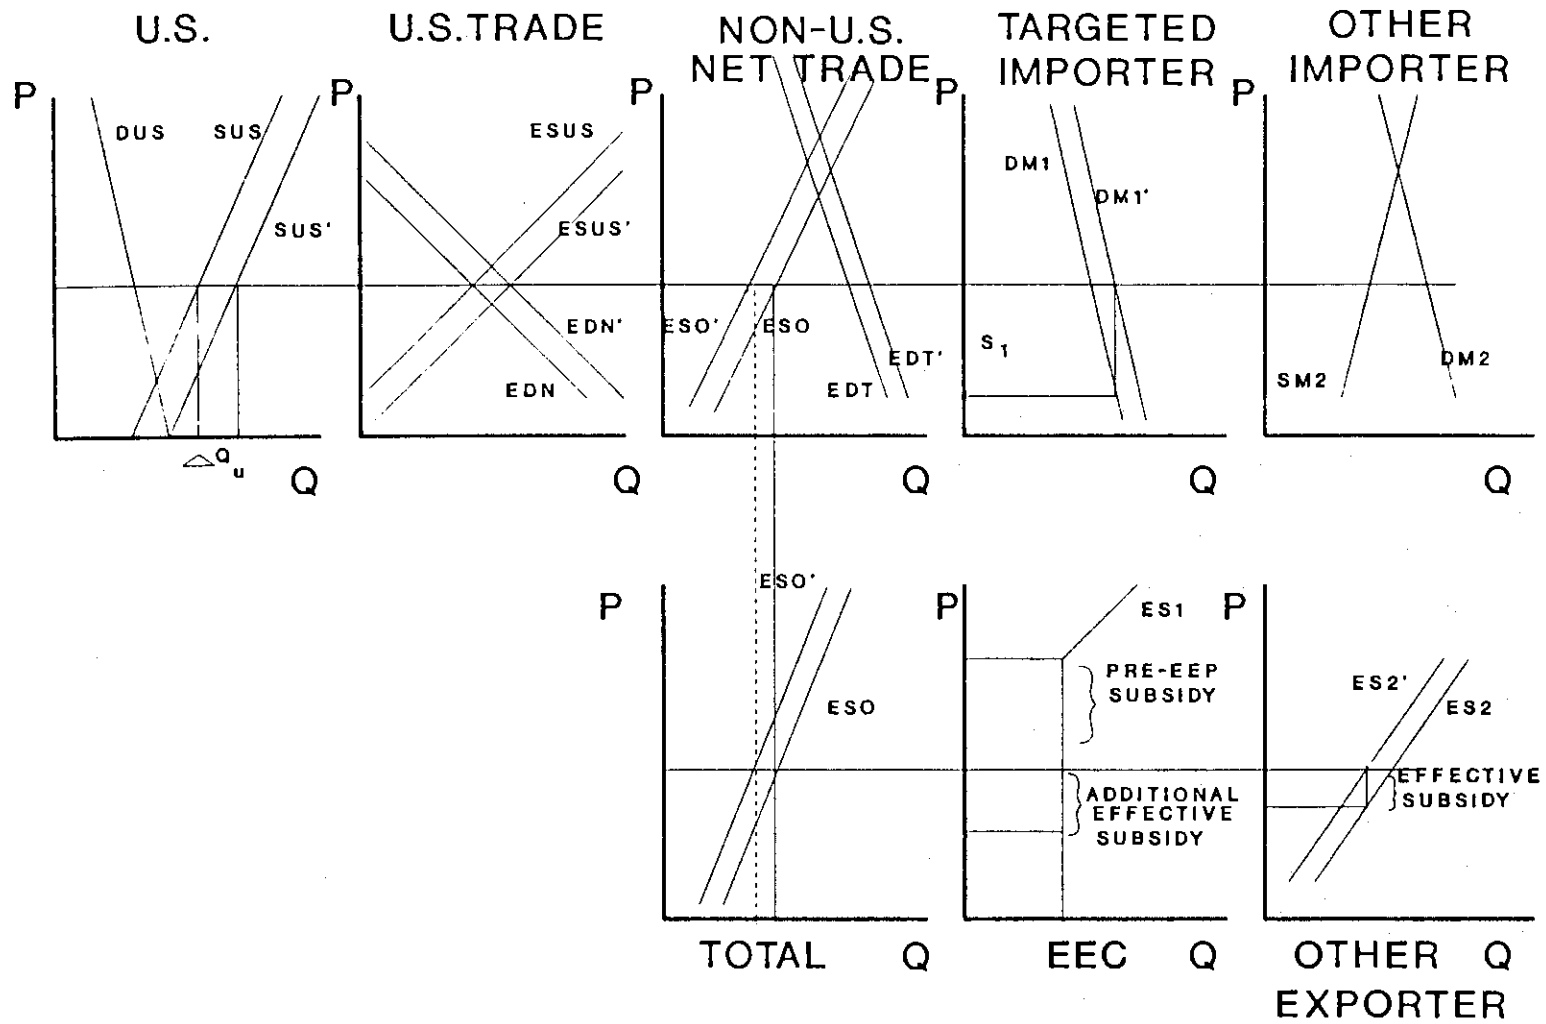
U.S.

P

DUS

SUS

SUS'

$\triangle Q_u$

Q

U.S.TRADE

P

ESUS

ESUS'

EDN'

EDN

Q

NON-U.S. NET TRADE

P

ESO'

ESO

EDT'

EDT

Q

TARGETED IMPORTER

P

DM1

DM1'

$S_1$

Q

OTHER IMPORTER

P

SM2

DM2

Q

P

ESO'

ESO

TOTAL Q

P

ES1

PRE-EEP SUBSIDY

ADDITIONAL EFFECTIVE SUBSIDY

EEC Q

P

ES2'

ES2

EFFECTIVE SUBSIDY

OTHER EXPORTER Q